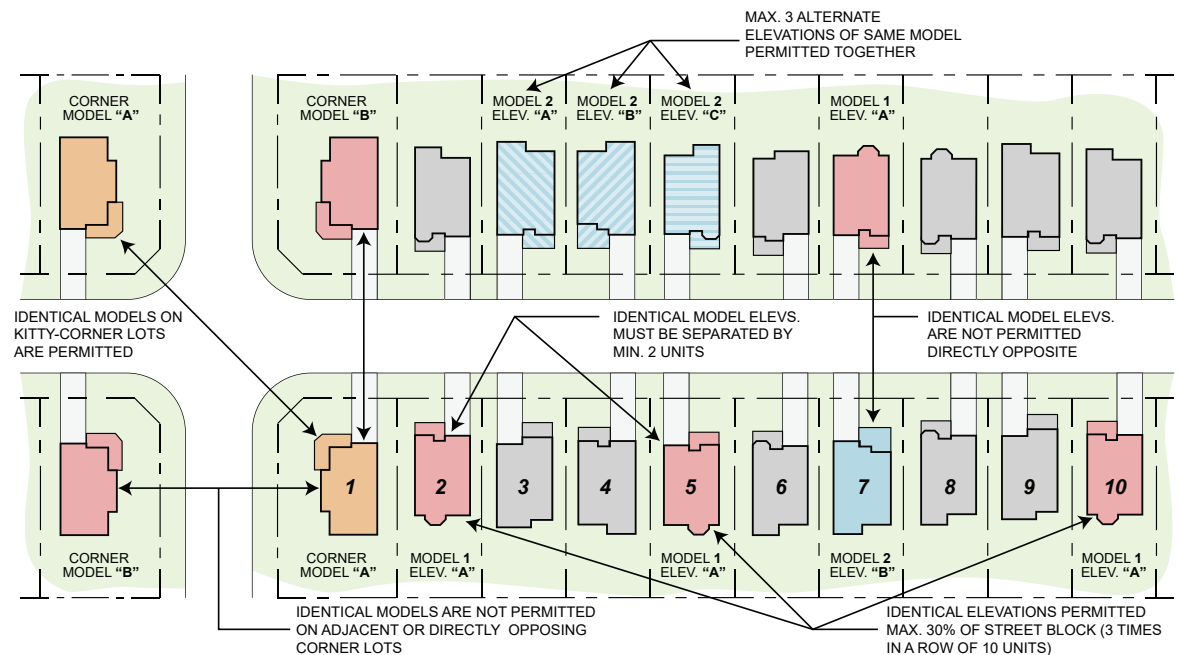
MAX. 3 ALTERNATE ELEVATIONS OF SAME MODEL PERMITTED TOGETHER

CORNER MODEL "A"

CORNER MODEL "B"

MODEL 2 ELEV. "A"

MODEL 2 ELEV. "B"

MODEL 2 ELEV. "C"

MODEL 1 ELEV. "A"

IDENTICAL MODELS ON KITTY-CORNER LOTS ARE PERMITTED

IDENTICAL MODEL ELEVS. MUST BE SEPARATED BY MIN. 2 UNITS

IDENTICAL MODEL ELEVS. ARE NOT PERMITTED DIRECTLY OPPOSITE

1

2

3

4

5

6

7

8

9

10

CORNER MODEL "B"

CORNER MODEL "A"

MODEL 1 ELEV. "A"

MODEL 1 ELEV. "A"

MODEL 2 ELEV. "B"

MODEL 1 ELEV. "A"

IDENTICAL MODELS ARE NOT PERMITTED ON ADJACENT OR DIRECTLY OPPOSING CORNER LOTS

IDENTICAL ELEVATIONS PERMITTED MAX. 30% OF STREET BLOCK (3 TIMES IN A ROW OF 10 UNITS)